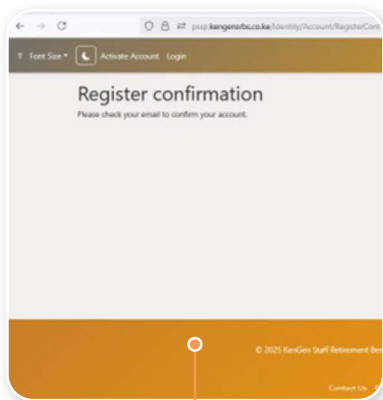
pssp.kengenrbs.co.ke/Identity/Account/RegisterConfi

Font Size ▾ Activate Account Login

Register confirmation

Please check your email to confirm your account.

© 2025 KenGen Staff Retirement Ben

Contact Us